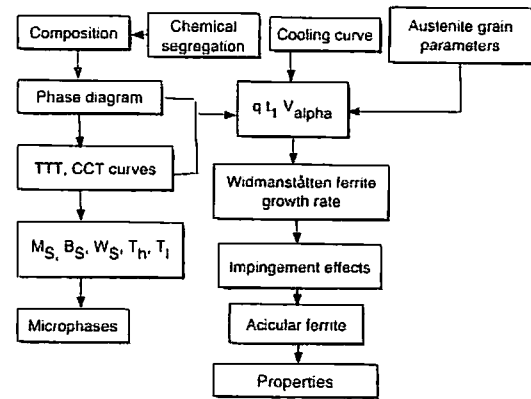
Composition

Chemical segregation

Cooling curve

Austenite grain parameters

Phase diagram

$q\ t_1\ V_{alpha}$

TTT, CCT curves

Widmanstätten ferrite growth rate

$M_S, B_S, W_S, T_h, T_l$

Impingement effects

Microphases

Acicular ferrite

Properties